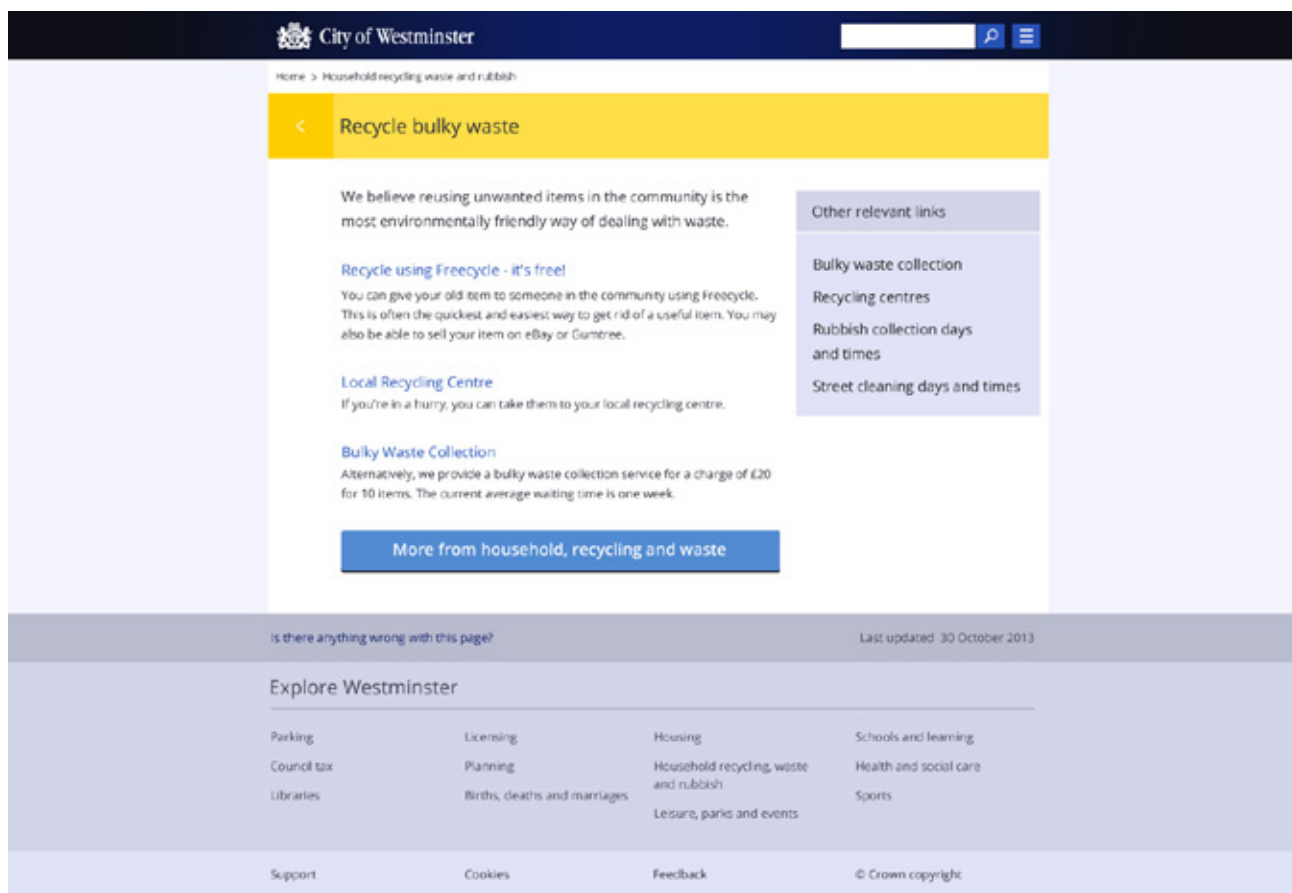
City of Westminster

Home > Household recycling waste and rubbish

Recycle bulky waste

We believe reusing unwanted items in the community is the most environmentally friendly way of dealing with waste.

Recycle using Freecycle - it's free!
You can give your old item to someone in the community using Freecycle. This is often the quickest and easiest way to get rid of a useful item. You may also be able to sell your item on eBay or Gumtree.

Local Recycling Centre
If you're in a hurry, you can take them to your local recycling centre.

Bulky Waste Collection
Alternatively, we provide a bulky waste collection service for a charge of £20 for 10 items. The current average waiting time is one week.

More from household, recycling and waste

Other relevant links

Bulky waste collection
Recycling centres
Rubbish collection days and times
Street cleaning days and times

Is there anything wrong with this page?

Last updated 30 October 2013

Explore Westminster

Parking
Council tax
Libraries

Licensing
Planning
Births, deaths and marriages

Housing
Household recycling, waste and rubbish
Leisure, parks and events

Schools and learning
Health and social care
Sports

Support
Cookies
Feedback
© Crown copyright